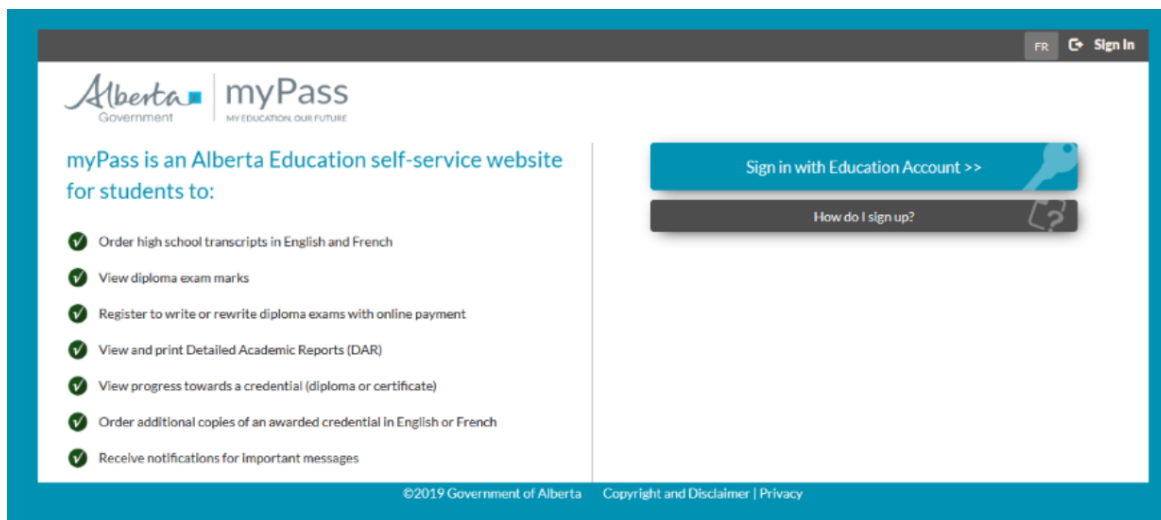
FR Sign In

Alberta Government | myPass
MY EDUCATION, OUR FUTURE

myPass is an Alberta Education self-service website for students to:

Order high school transcripts in English and French

View diploma exam marks

Register to write or rewrite diploma exams with online payment

View and print Detailed Academic Reports (DAR)

View progress towards a credential (diploma or certificate)

Order additional copies of an awarded credential in English or French

Receive notifications for important messages

Sign in with Education Account >>

How do I sign up?

©2019 Government of Alberta Copyright and Disclaimer | Privacy